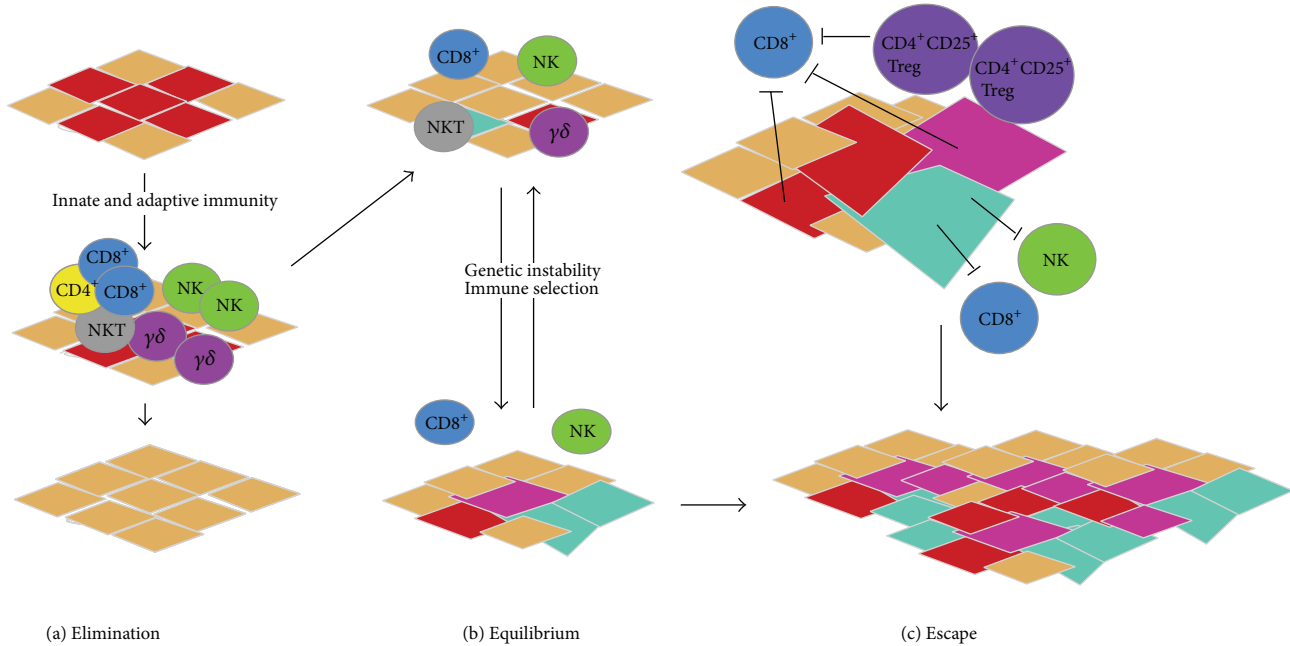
Innate and adaptive immunity

CD8$^+$
CD4$^+$
CD8$^+$
NK
NK
NKT
$\gamma\delta$
$\gamma\delta$

CD8$^+$
NK
NKT
$\gamma\delta$

Genetic instability
Immune selection

CD8$^+$
NK

CD8$^+$
CD4$^+$CD25$^+$ Treg
CD4$^+$CD25$^+$ Treg
NK
CD8$^+$

(a) Elimination

(b) Equilibrium

(c) Escape